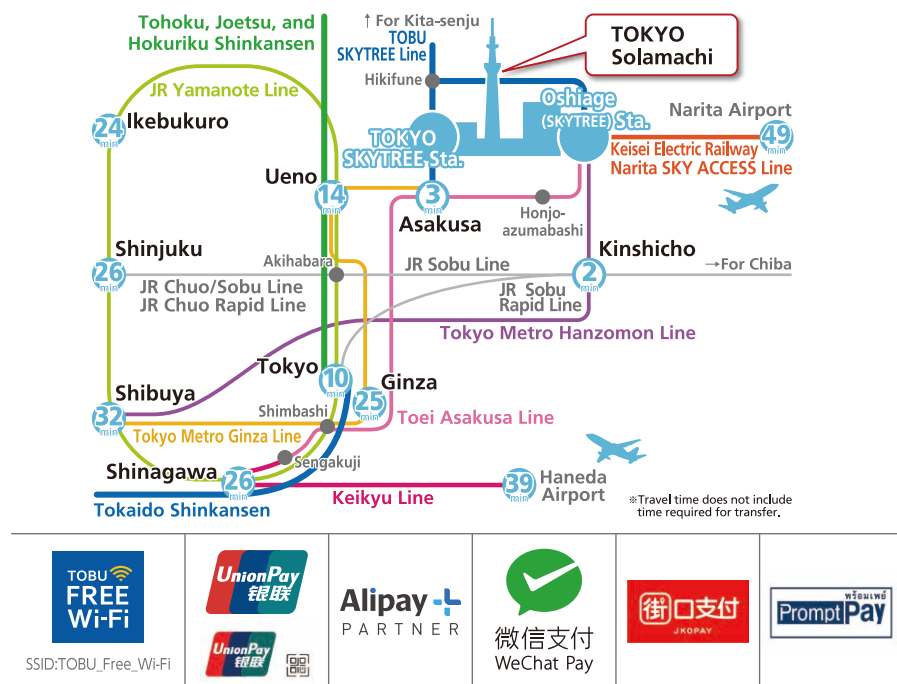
Tohoku, Joetsu, and Hokuriku Shinkansen

↑ For Kita-senju

TOBU SKYTREE Line

TOKYO Solamachi

Hikifune

JR Yamanote Line

24 min Ikebukuro

TOKYO SKYTREE Sta.

Oshiage (SKYTREE) Sta.

Narita Airport

49 min

Keisei Electric Railway Narita SKY ACCESS Line

Ueno

14 min

3 min

Asakusa

Honjo-azumabashi

Shinjuku

Kinshicho

Akihabara

26 min

JR Sobu Line

2 min

→For Chiba

JR Chuo/Sobu Line

JR Chuo Rapid Line

JR Sobu Rapid Line

Tokyo Metro Hanzomon Line

Tokyo

Shibuya

10 min

Ginza

25 min

32 min

Shimbashi

Toei Asakusa Line

Tokyo Metro Ginza Line

Shinagawa

Sengakuji

26 min

39 min

Haneda Airport

Keikyu Line

Tokaido Shinkansen

※Travel time does not include time required for transfer.

TOBU FREE Wi-Fi

SSID:TOBU_Free_Wi-Fi

UnionPay 银联

UnionPay 银联

Alipay PARTNER

微信支付 WeChat Pay

街口支付 JKOPAY

พร้อมเพย์ PromptPay